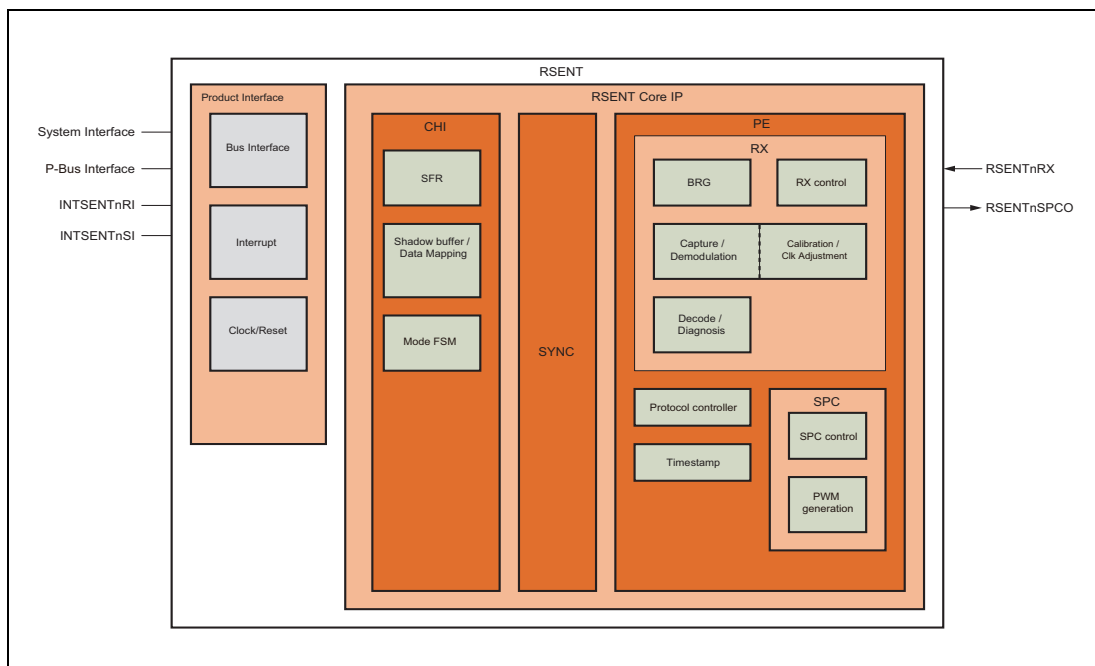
RSENT

Product Interface

Bus Interface

Interrupt

Clock/Reset

System Interface

P-Bus Interface

INTSENTnRI

INTSENTnSI

RSENT Core IP

CHI

SFR

Shadow buffer / Data Mapping

Mode FSM

SYNC

PE

RX

BRG

RX control

Capture / Demodulation

Calibration / Clk Adjustment

Decode / Diagnosis

Protocol controller

Timestamp

SPC

SPC control

PWM generation

RSENTnRX

RSENTnSPCO